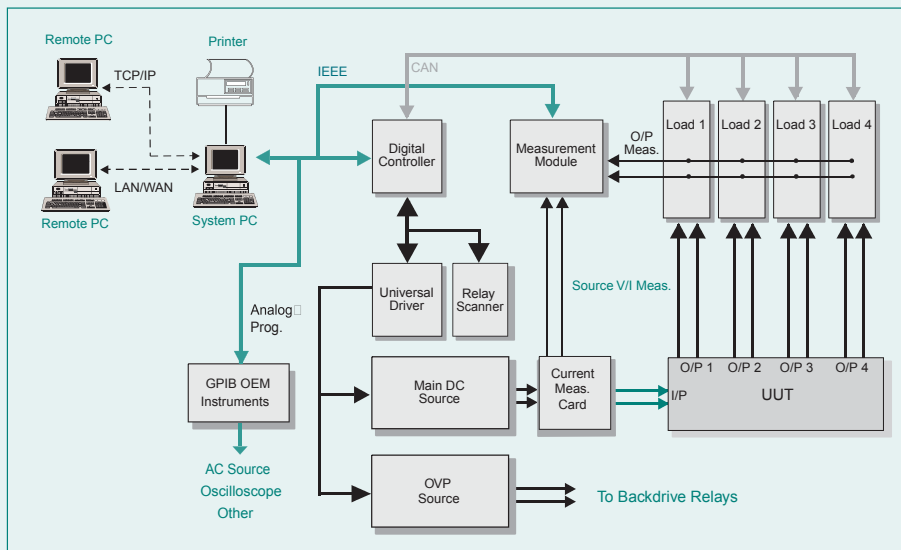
Remote PC

TCP/IP

Printer

IEEE

CAN

Load 1

Load 2

Load 3

Load 4

LAN/WAN

Remote PC

System PC

Digital Controller

Measurement Module

O/P Meas.

Universal Driver

Relay Scanner

Source V/I Meas.

Analog Prog.

GPIB OEM Instruments

Main DC Source

Current Meas. Card

O/P 1

O/P 2

O/P 3

O/P 4

I/P

UUT

AC Source

Oscilloscope

Other

OVP Source

To Backdrive Relays